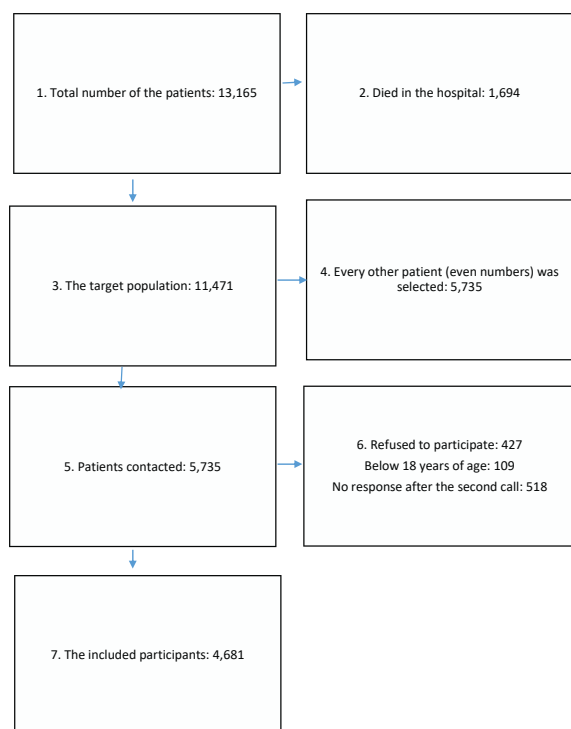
1. Total number of the patients: 13,165

2. Died in the hospital: 1,694

3. The target population: 11,471

4. Every other patient (even numbers) was selected: 5,735

5. Patients contacted: 5,735

6. Refused to participate: 427
Below 18 years of age: 109
No response after the second call: 518

7. The included participants: 4,681